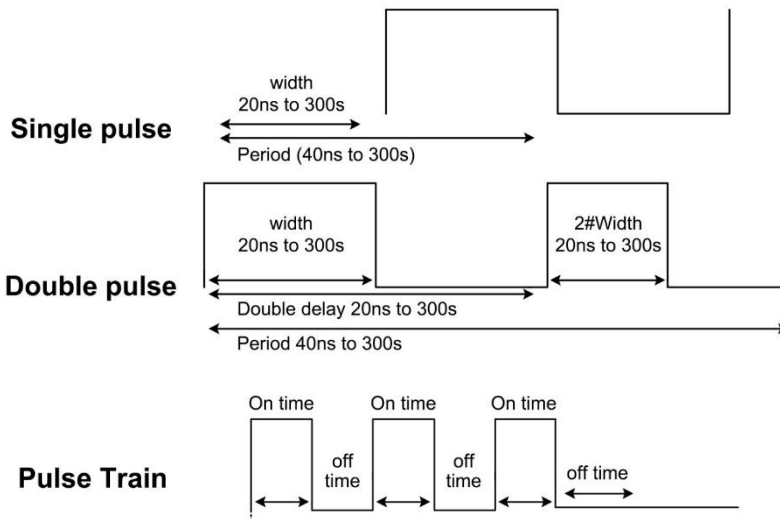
width
20ns to 300s

Single pulse

Period (40ns to 300s)

width
20ns to 300s

2#Width
20ns to 300s

Double pulse

Double delay 20ns to 300s

Period 40ns to 300s

On time
On time
On time

Pulse Train

off
time

off
time

off time